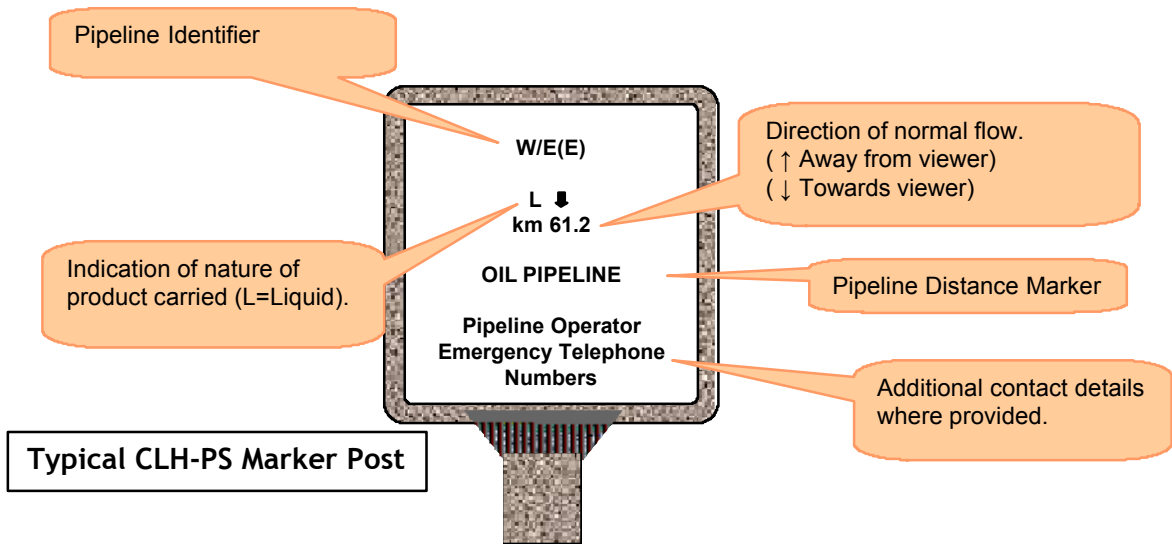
Pipeline Identifier

W/E(E)

Direction of normal flow.
( ↑ Away from viewer)
( ↓ Towards viewer)

L ⬇
km 61.2

Indication of nature of product carried (L=Liquid).

OIL PIPELINE

Pipeline Distance Marker

Pipeline Operator Emergency Telephone Numbers

Additional contact details where provided.

Typical CLH-PS Marker Post